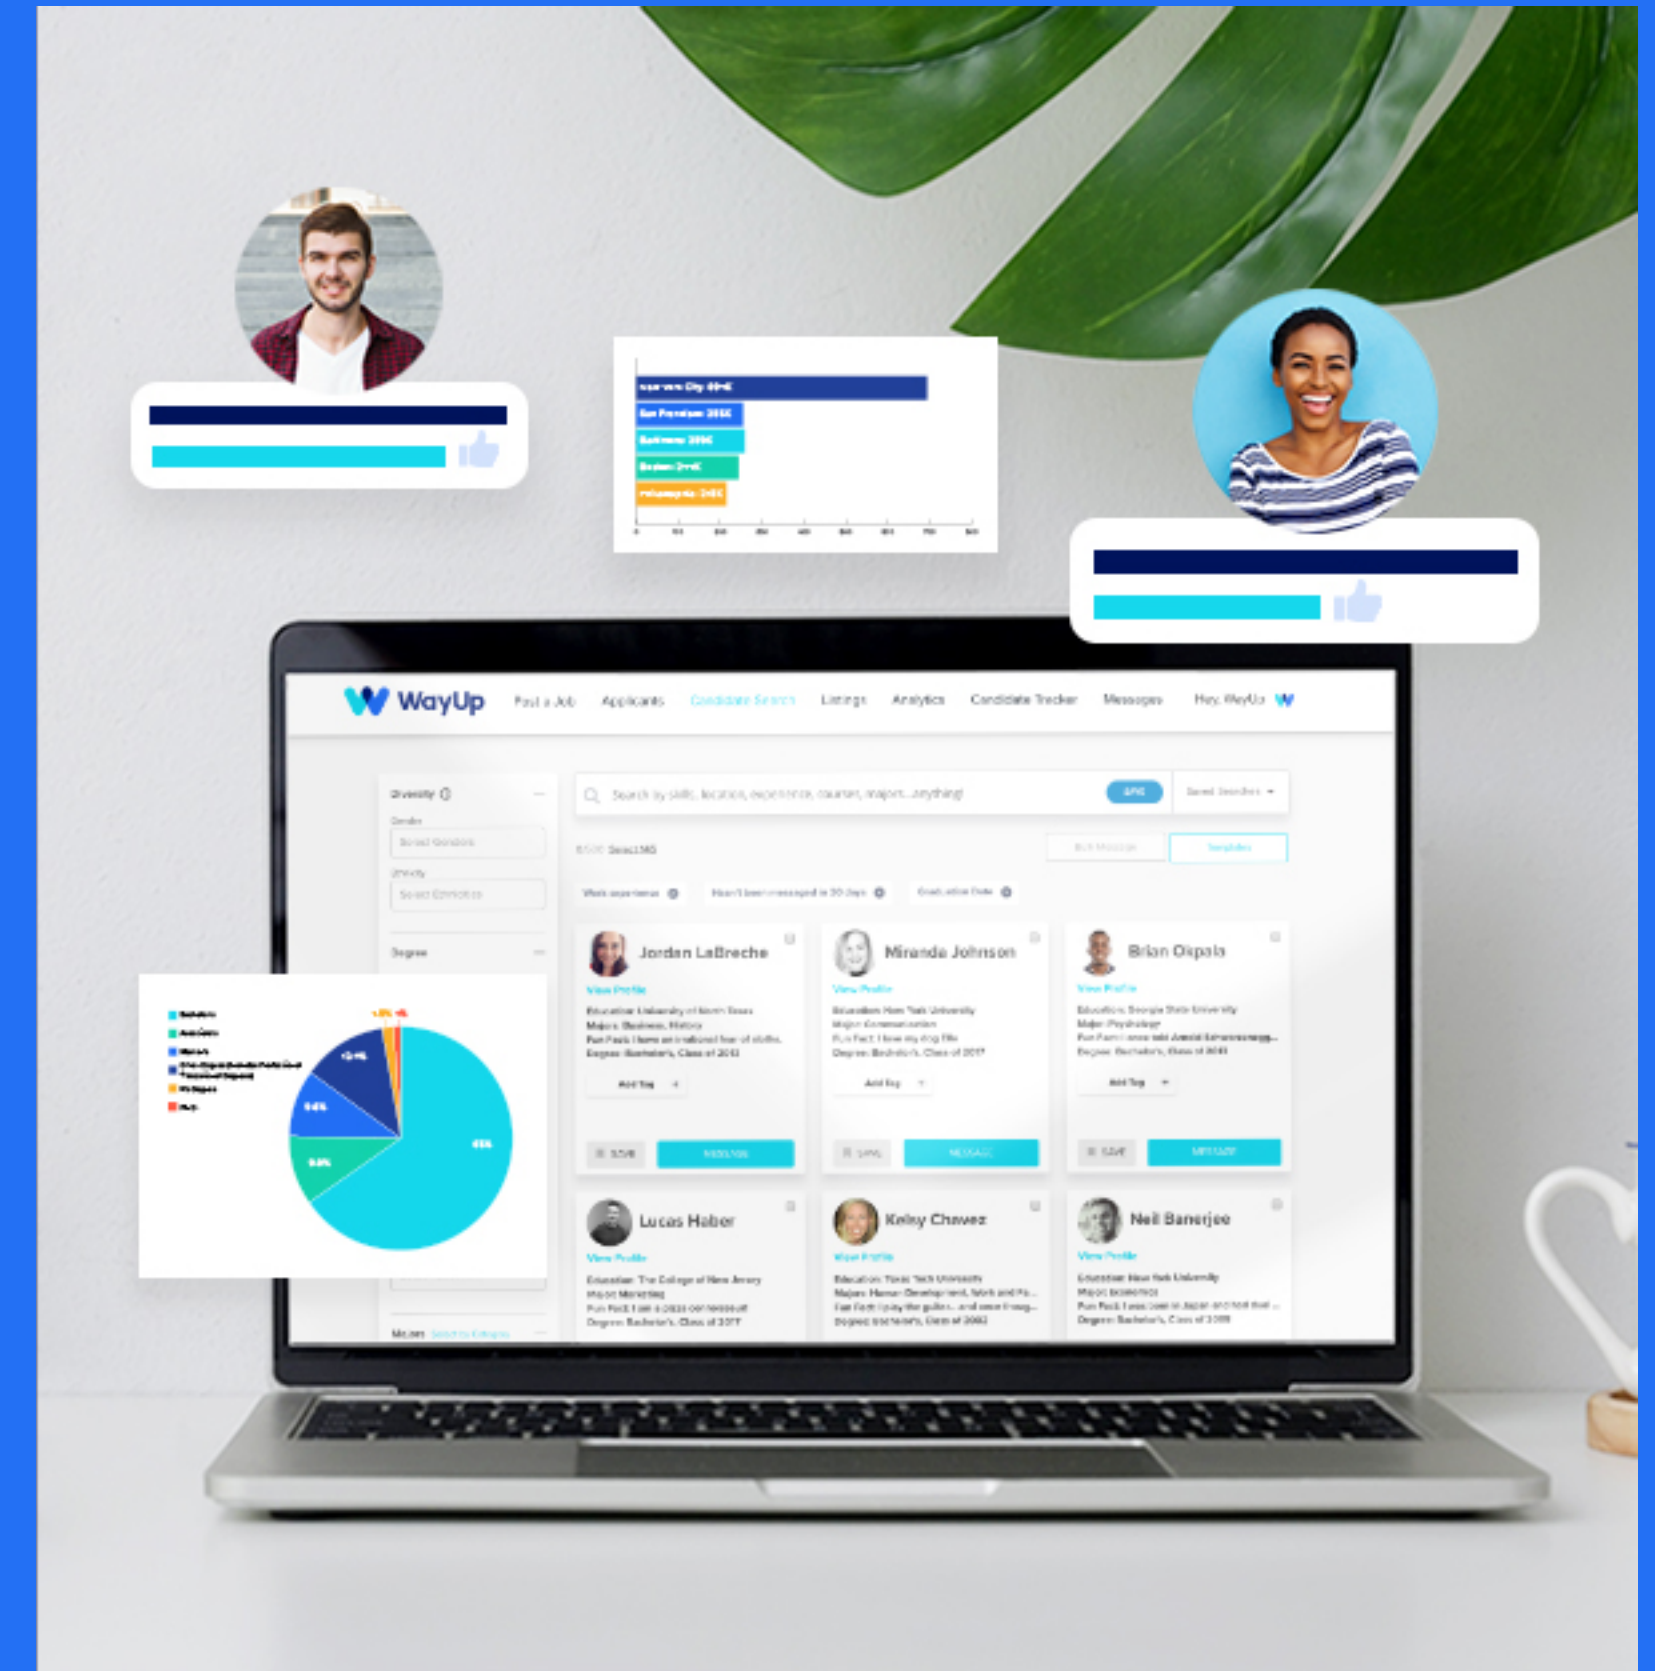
WayUp Post a Job Applicants Candidate Search Listings Analytics Candidate Tracker Messages Hey, WayUp

Diversity

Gender

Select Genders

Ethnicity

Select Ethnicities

Degree

Search by skills, location, experience, courses, majors...anything!

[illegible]

Work experience

Hasn't been messaged in 30 days

Graduation Date

Jordan LaBreche

View Profile

Add Tag

SAVE

MESSAGE

Miranda Johnson

View Profile

Add Tag

SAVE

MESSAGE

Brian Okpala

View Profile

Add Tag

SAVE

MESSAGE

Lucas Haber

View Profile

Kelsy Chavez

View Profile

Neil Banerjee

View Profile

Majors Select to Compare